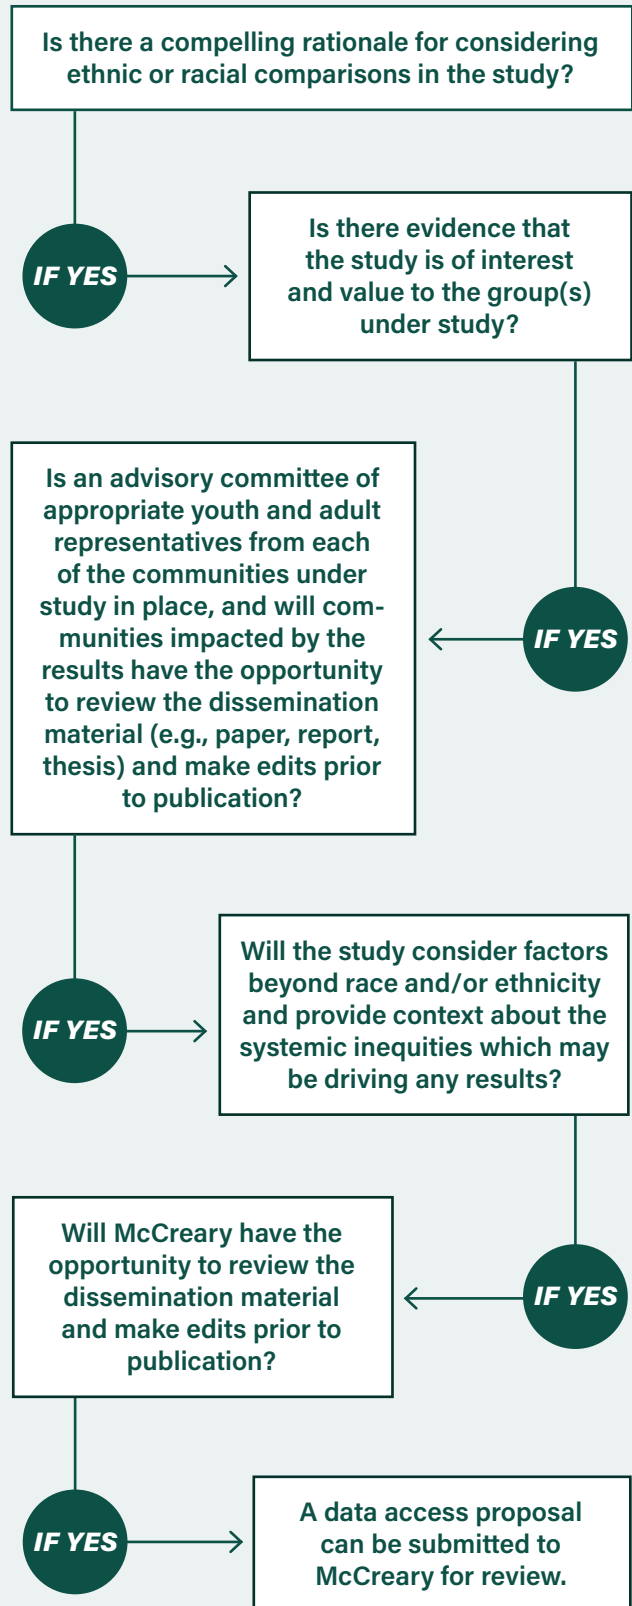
Is there a compelling rationale for considering ethnic or racial comparisons in the study?

IF YES

Is there evidence that the study is of interest and value to the group(s) under study?

IF YES

Is an advisory committee of appropriate youth and adult representatives from each of the communities under study in place, and will communities impacted by the results have the opportunity to review the dissemination material (e.g., paper, report, thesis) and make edits prior to publication?

IF YES

Will the study consider factors beyond race and/or ethnicity and provide context about the systemic inequities which may be driving any results?

IF YES

Will McCreary have the opportunity to review the dissemination material and make edits prior to publication?

IF YES

A data access proposal can be submitted to McCreary for review.